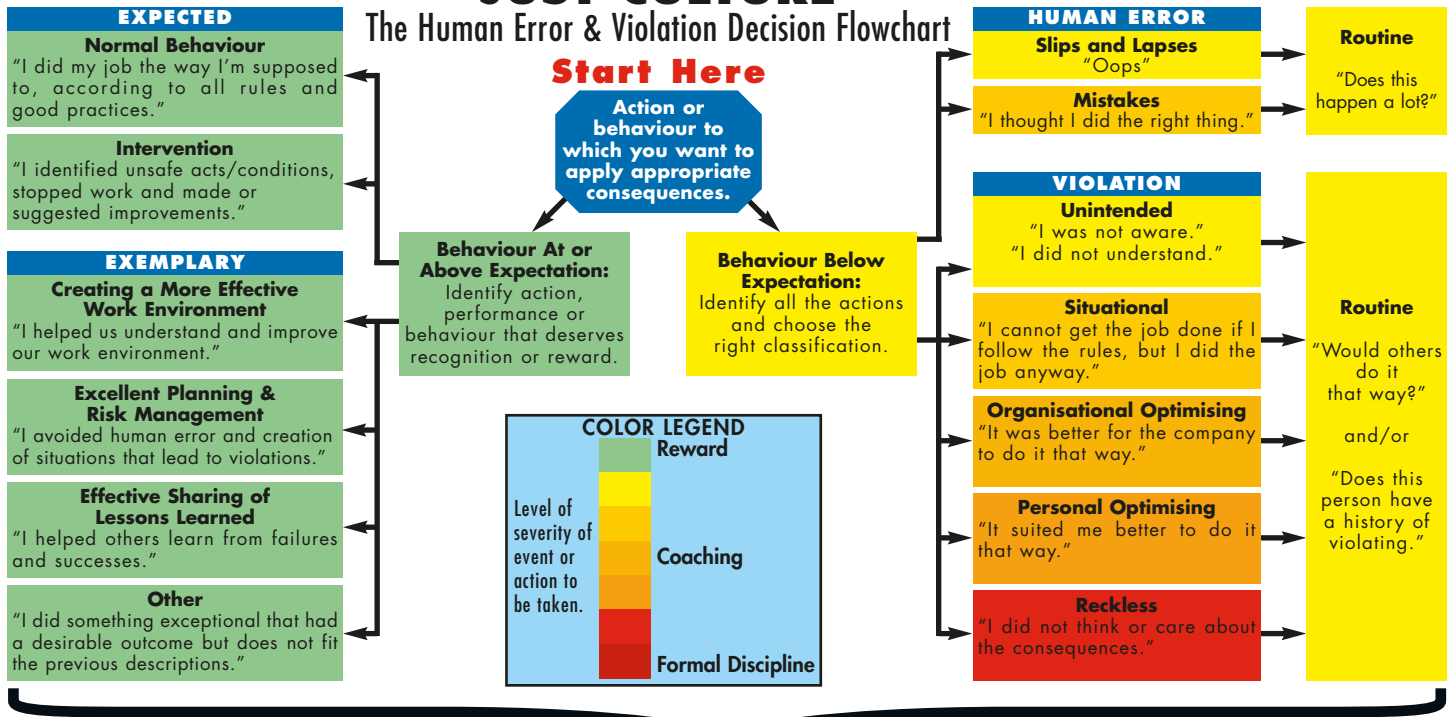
The Human Error & Violation Decision Flowchart

Start Here

Action or behaviour to which you want to apply appropriate consequences.

Behaviour At or Above Expectation:
Identify action, performance or behaviour that deserves recognition or reward.

Behaviour Below Expectation:
Identify all the actions and choose the right classification.

EXPECTED

Normal Behaviour
"I did my job the way I'm supposed to, according to all rules and good practices."

Intervention
"I identified unsafe acts/conditions, stopped work and made or suggested improvements."

EXEMPLARY

Creating a More Effective Work Environment
"I helped us understand and improve our work environment."

Excellent Planning & Risk Management
"I avoided human error and creation of situations that lead to violations."

Effective Sharing of Lessons Learned
"I helped others learn from failures and successes."

Other
"I did something exceptional that had a desirable outcome but does not fit the previous descriptions."

COLOR LEGEND
Reward
Level of severity of event or action to be taken.
Coaching
Formal Discipline

HUMAN ERROR

Slips and Lapses
"Oops"

Mistakes
"I thought I did the right thing."

Routine
"Does this happen a lot?"

VIOLATION

Unintended
"I was not aware."
"I did not understand."

Situational
"I cannot get the job done if I follow the rules, but I did the job anyway."

Organisational Optimising
"It was better for the company to do it that way."

Personal Optimising
"It suited me better to do it that way."

Reckless
"I did not think or care about the consequences."

Routine
"Would others do it that way?"
and/or
"Does this person have a history of violating."